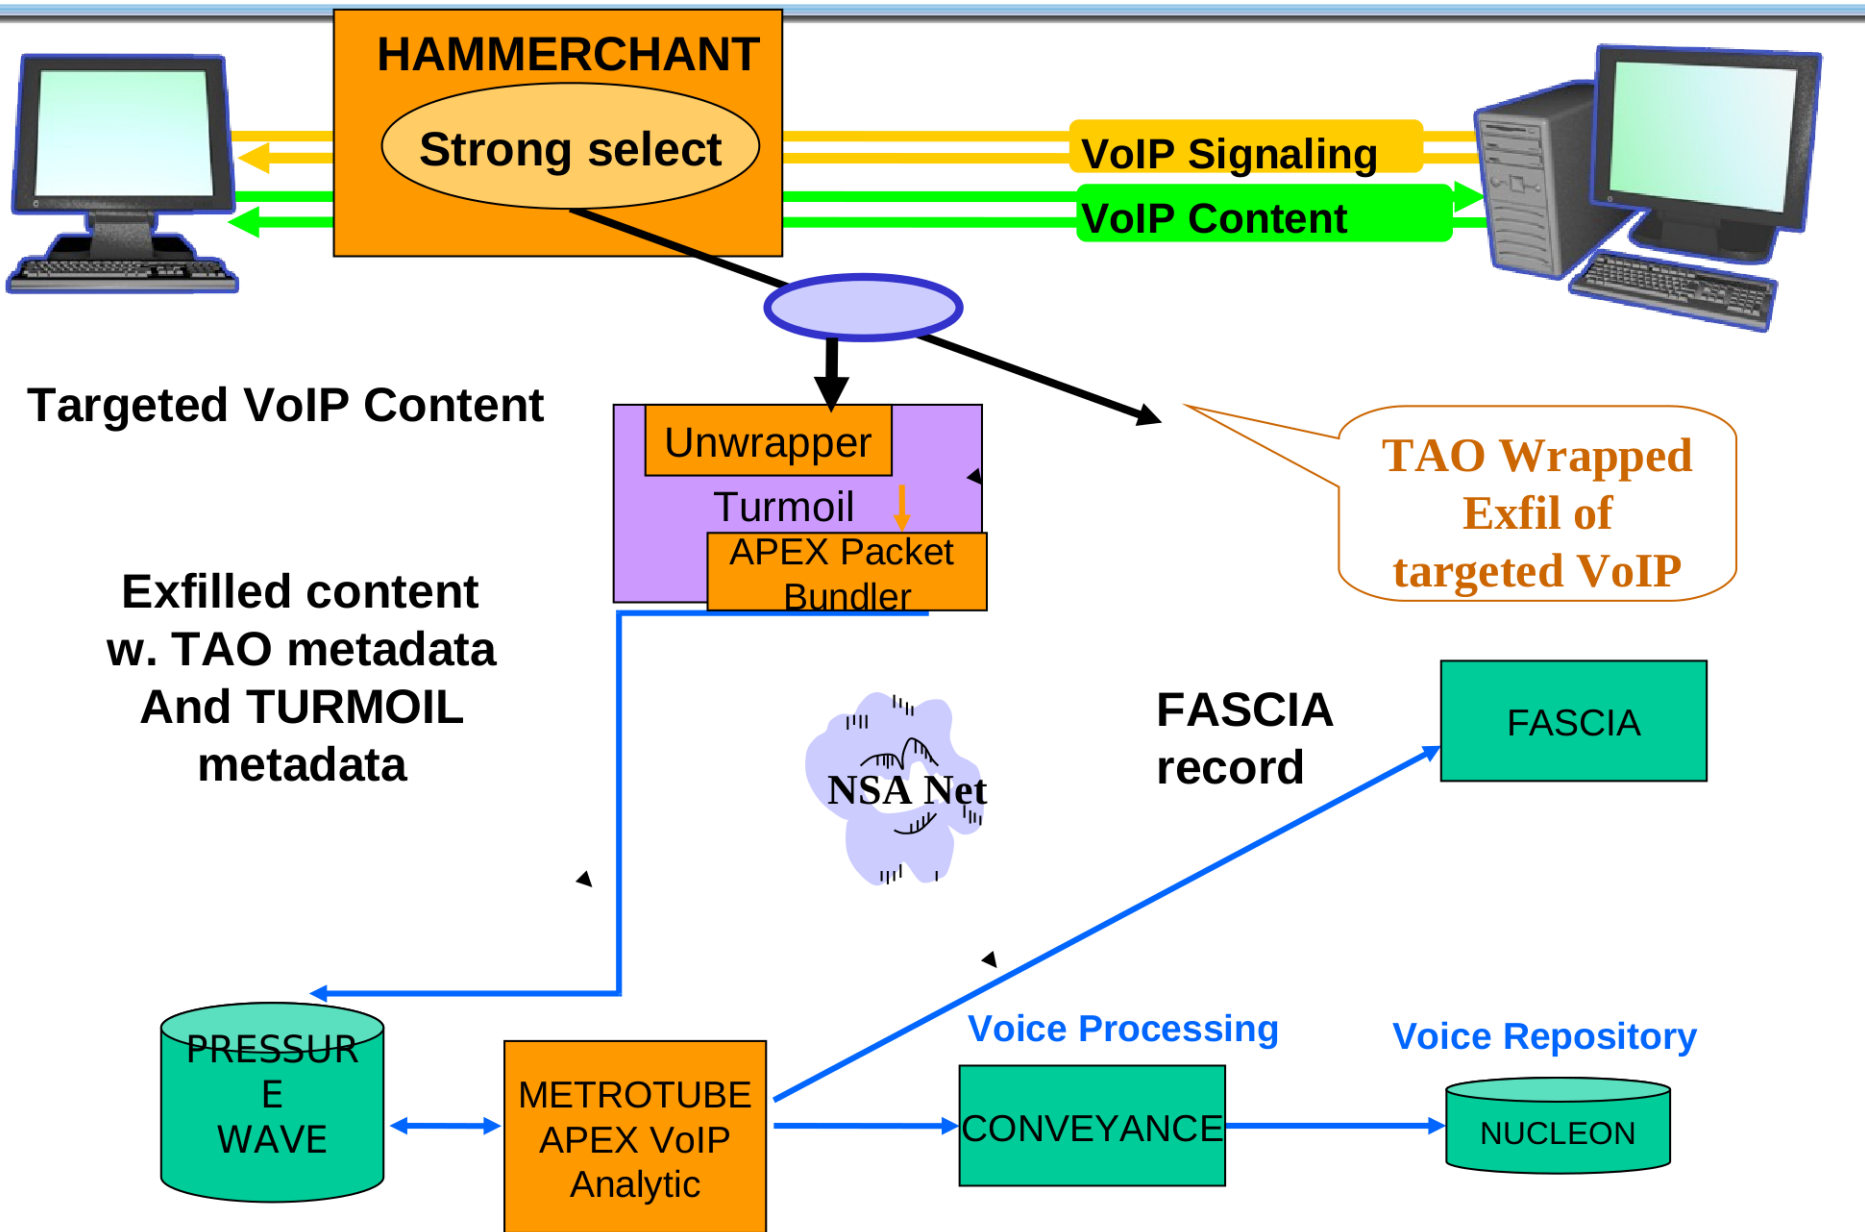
HAMMERCHANT

Strong select

VoIP Signaling

VoIP Content

Targeted VoIP Content

Unwrapper

Turmoil

APEX Packet Bundler

TAO Wrapped Exfil of targeted VoIP

Exfilled content w. TAO metadata And TURMOIL metadata

NSA Net

FASCIA record

FASCIA

Voice Processing

Voice Repository

PRESSUR E WAVE

METROTUBE APEX VoIP Analytic

CONVEYANCE

NUCLEON